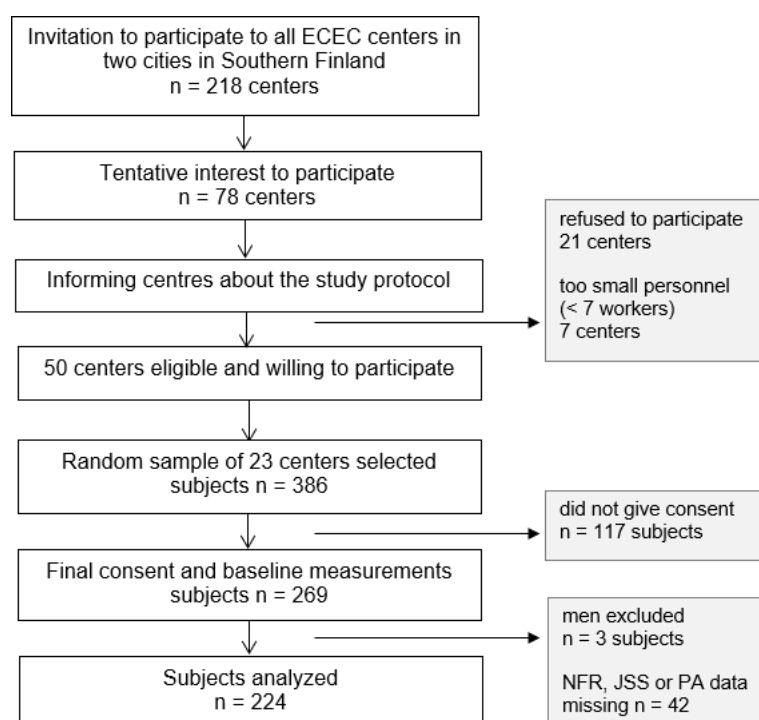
Invitation to participate to all ECEC centers in two cities in Southern Finland
n = 218 centers

Tentative interest to participate
n = 78 centers

Informing centres about the study protocol

refused to participate
21 centers

too small personnel
(< 7 workers)
7 centers

50 centers eligible and willing to participate

Random sample of 23 centers selected
subjects n = 386

did not give consent
n = 117 subjects

Final consent and baseline measurements
subjects n = 269

men excluded
n = 3 subjects

NFR, JSS or PA data missing n = 42

Subjects analyzed
n = 224